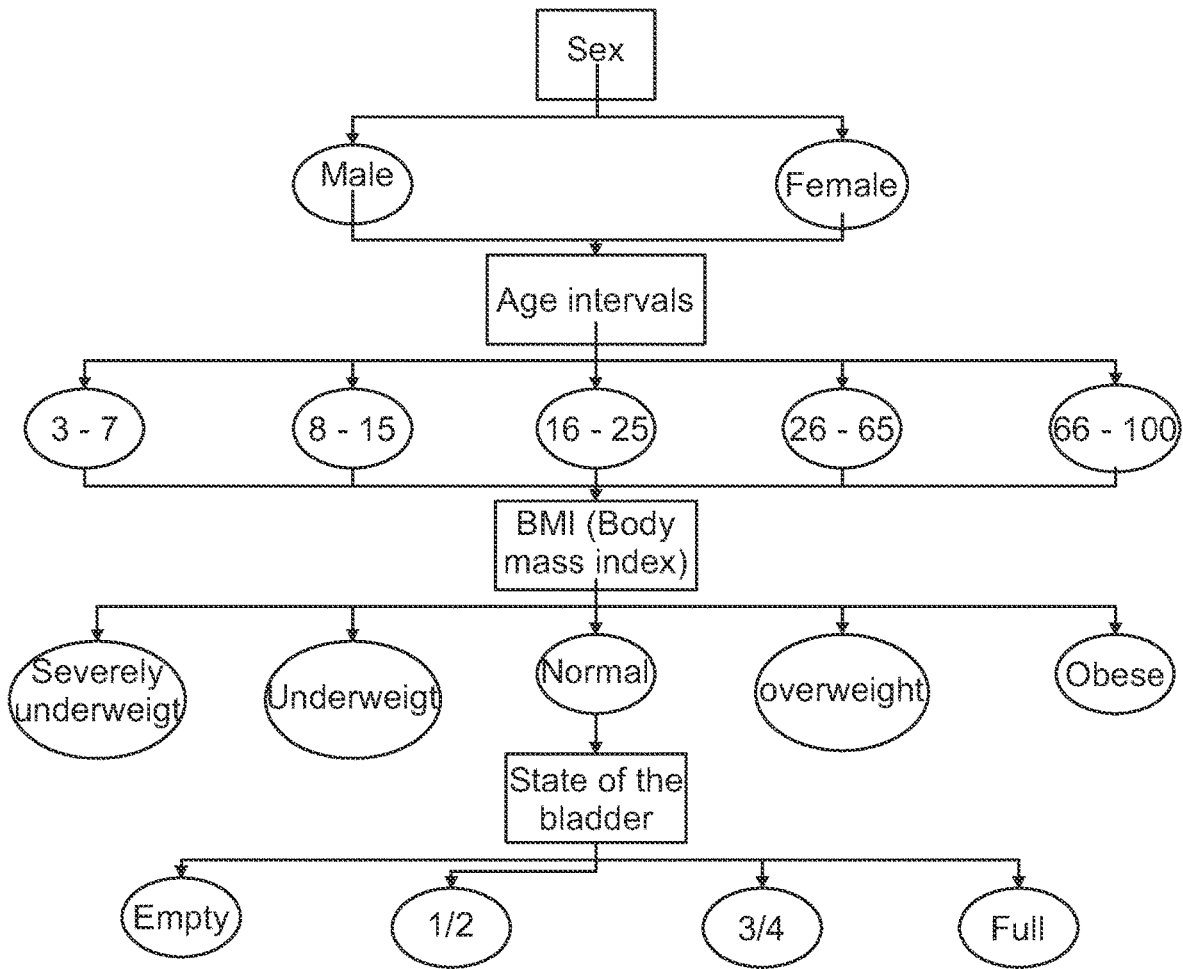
Sex

Male

Female

Age intervals

3 - 7

8 - 15

16 - 25

26 - 65

66 - 100

BMI (Body mass index)

Severely underweigt

Underweigt

Normal

overweight

Obese

State of the bladder

Empty

1/2

3/4

Full